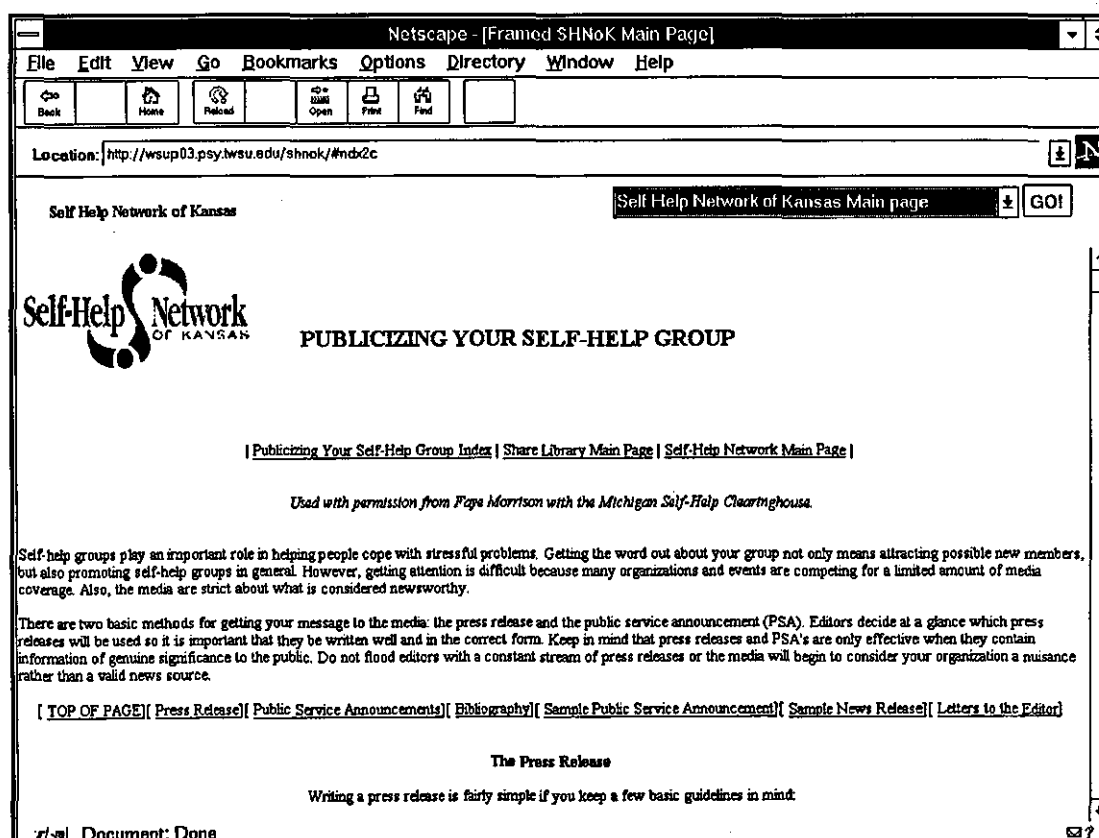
Netscape - [Framed SHNoK Main Page]

File Edit View Go Bookmarks Options Directory Window Help

Back Home Reload Open Print Find

Location: http://wsup03.psy.twsu.edu/shnok/#ndx2c

Self Help Network of Kansas

Self Help Network of Kansas Main page GO!

Self-Help Network OF KANSAS

PUBLICIZING YOUR SELF-HELP GROUP

| Publicizing Your Self-Help Group Index | Share Library Main Page | Self-Help Network Main Page |

Used with permission from Faye Morrison with the Michigan Self-Help Clearinghouse.

Self-help groups play an important role in helping people cope with stressful problems. Getting the word out about your group not only means attracting possible new members, but also promoting self-help groups in general. However, getting attention is difficult because many organizations and events are competing for a limited amount of media coverage. Also, the media are strict about what is considered newsworthy.

There are two basic methods for getting your message to the media: the press release and the public service announcement (PSA). Editors decide at a glance which press releases will be used so it is important that they be written well and in the correct form. Keep in mind that press releases and PSA's are only effective when they contain information of genuine significance to the public. Do not flood editors with a constant stream of press releases or the media will begin to consider your organization a nuisance rather than a valid news source.

[ TOP OF PAGE][ Press Release][ Public Service Announcements][ Bibliography][ Sample Public Service Announcement][ Sample News Release][ Letters to the Editor]

The Press Release

Writing a press release is fairly simple if you keep a few basic guidelines in mind:

Document: Done